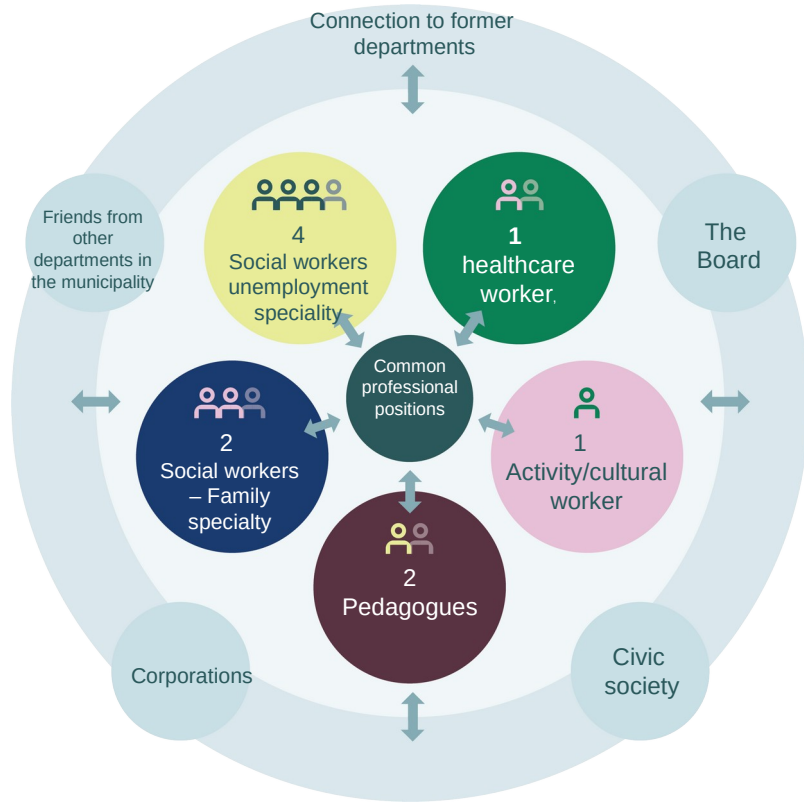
Connection to former departments

Friends from other departments in the municipality

The Board

4
Social workers unemployment speciality

1
healthcare worker,

Common professional positions

2
Social workers – Family specialty

1
Activity/cultural worker

2
Pedagogues

Corporations

Civic society